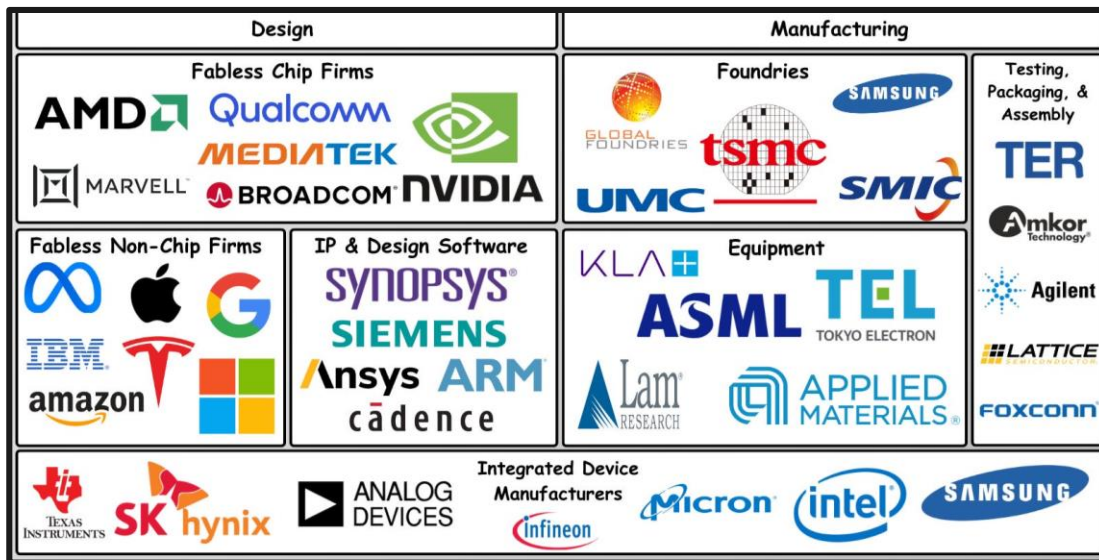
Design

Manufacturing

Fabless Chip Firms

AMD

Qualcomm

MEDIATEK

MARVELL

BROADCOM

NVIDIA

Foundries

SAMSUNG

GLOBAL FOUNDRIES

tsmc

UMC

SMIC

Testing, Packaging, & Assembly

TER

Amkor Technology

Agilent

LATTICE SEMICONDUCTOR

FOXCONN

Fabless Non-Chip Firms

IBM

amazon

IP & Design Software

SYNOPSYS

SIEMENS

Ansys

ARM

cādence

Equipment

KLA

ASML

TEL

TOKYO ELECTRON

Lam RESEARCH

APPLIED MATERIALS

TEXAS INSTRUMENTS

SK hynix

ANALOG DEVICES

Integrated Device Manufacturers

infineon

Micron

intel

SAMSUNG